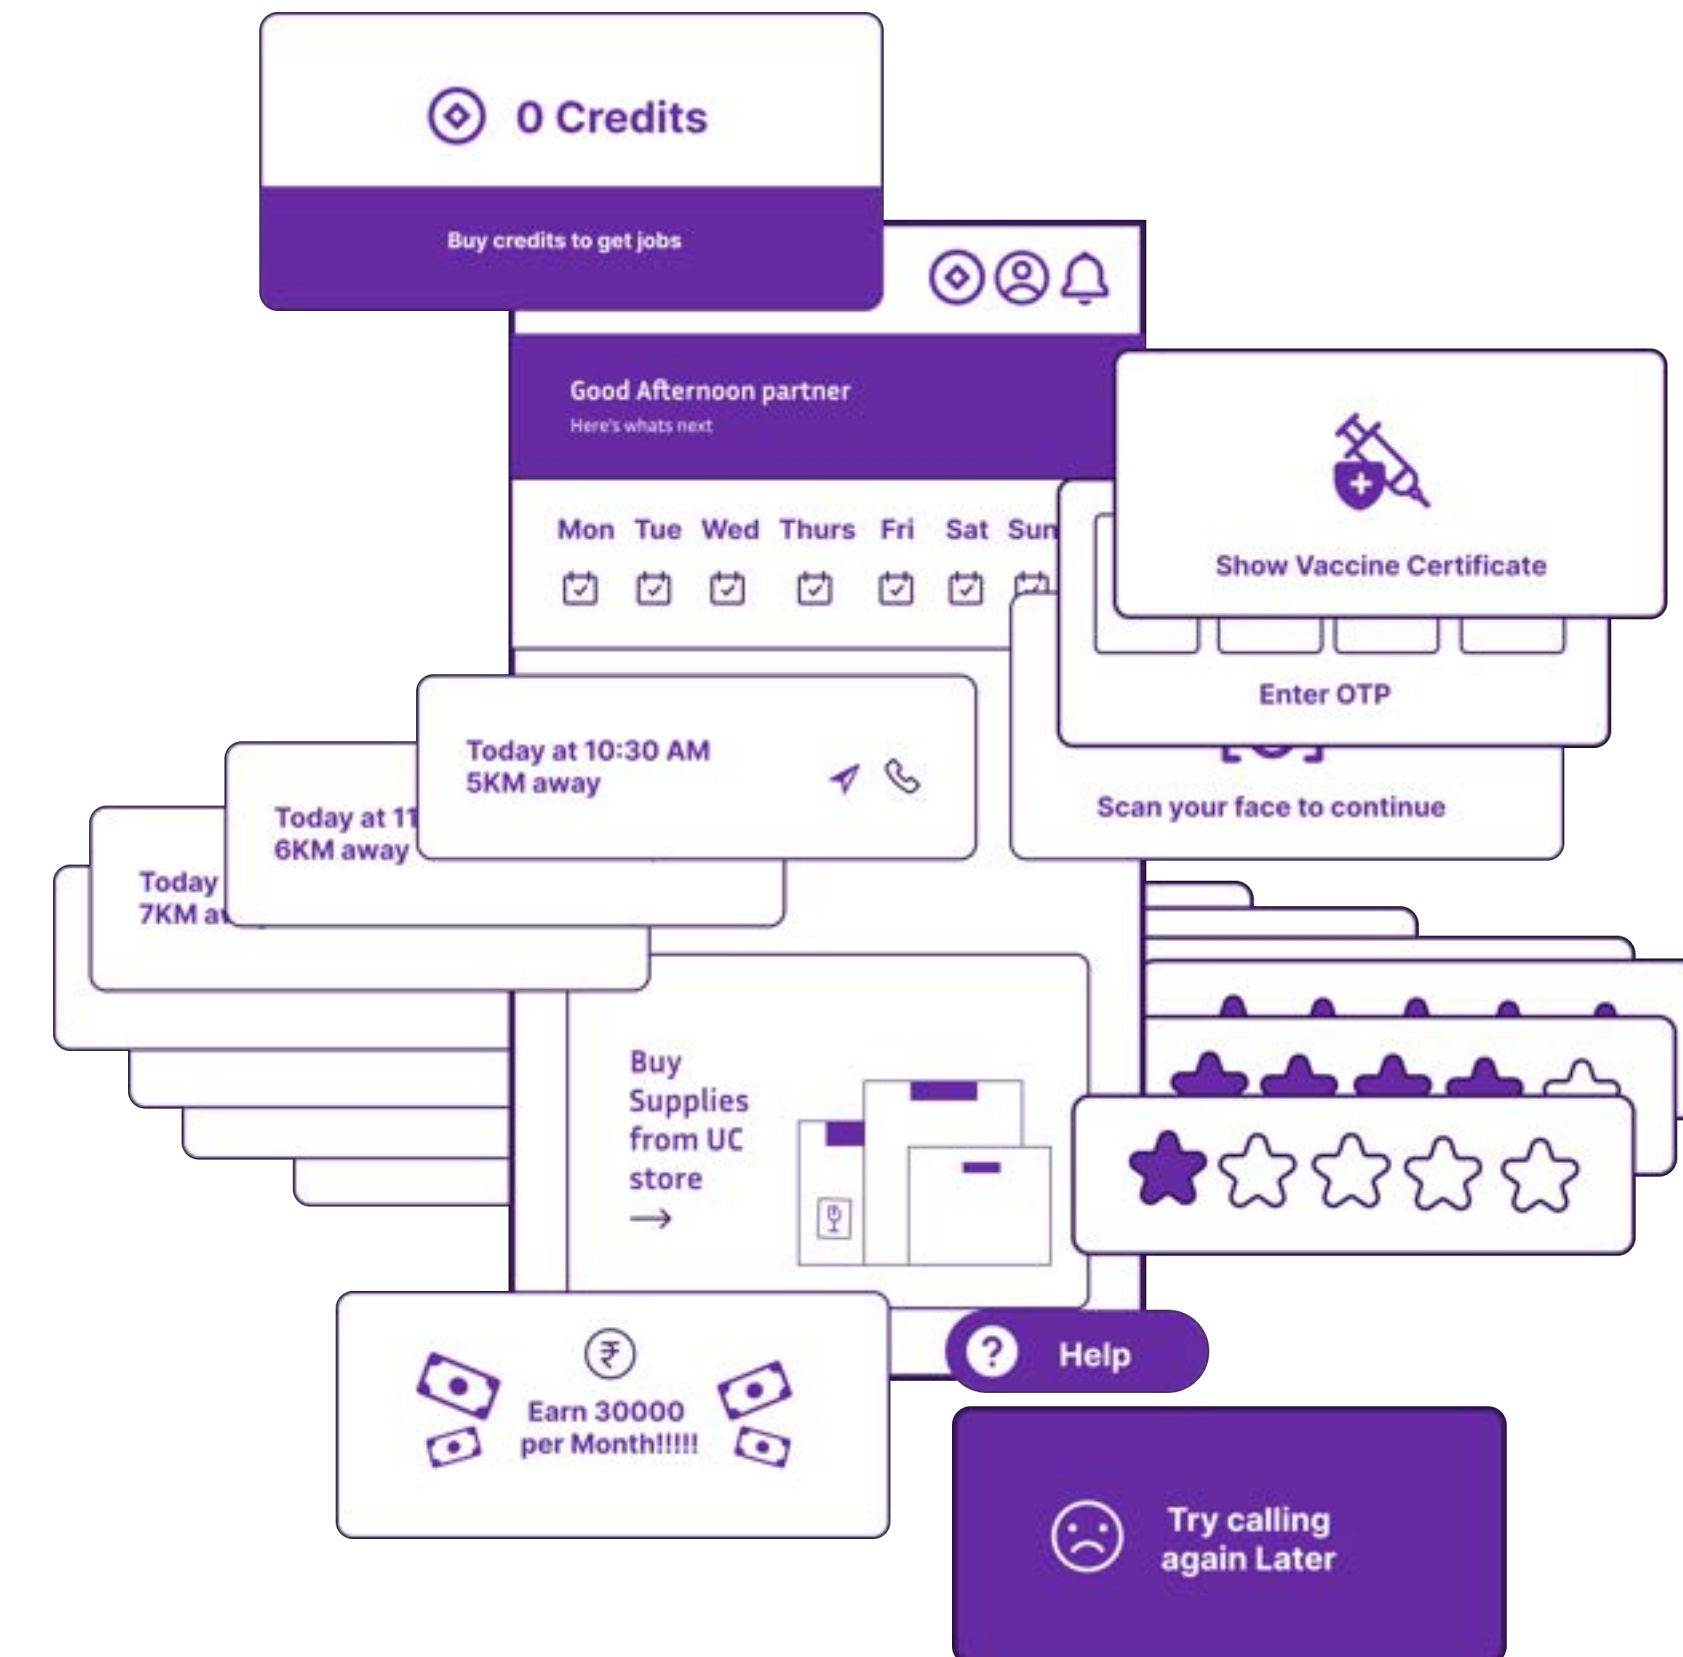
0 Credits

Buy credits to get jobs

Good Afternoon partner
Here's whats next

Mon Tue Wed Thurs Fri Sat Sun

Show Vaccine Certificate

Enter OTP

Scan your face to continue

Today at 10:30 AM
5KM away

Today at 11
6KM away

Today
7KM a

Buy Supplies from UC store
→

Earn 30000 per Month!!!!!

Help

Try calling again Later